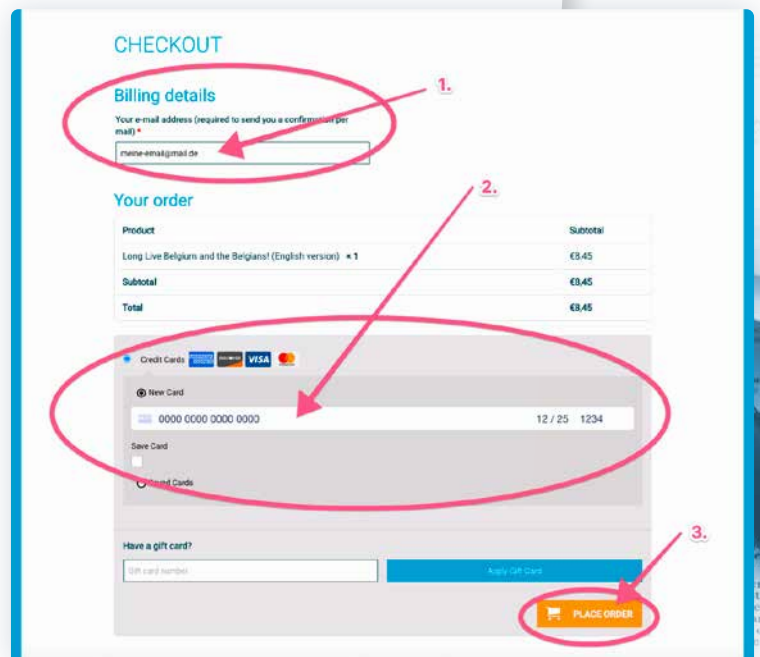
CHECKOUT

Billing details

Your e-mail address (required to send you a confirmation per mail) *

meine-email@mail.de

1.

Your order

2.

| Product | Subtotal |
|---|---|
| Long Live Belgium and the Belgians! (English version) × 1 | €8,45 |
| Subtotal | €8,45 |
| Total | €8,45 |

Credit Cards VISA

New Card

0000 0000 0000 0000 12 / 25 1234

Save Card

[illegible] Cards

Have a gift card?

Gift card number

Apply Gift Card

3.

PLACE ORDER